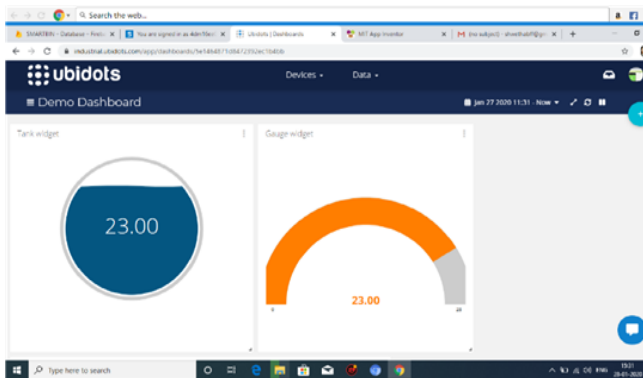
Search the web...

SMARTBIN - Database - Firebase | You are signed in as 4dm1...| Ubidots | Dashboards | MIT App Inventor | (no subject) - shwetha...

industrial.ubidots.com/app/dashboards/5e14b4071c0d472392ec1b4bb

ubidots

Devices ▾ Data ▾

Demo Dashboard

Jan 27 2020 11:31 - Now ▾

Tank widget

23.00

Gauge widget

23.00

0

20

Type here to search

ENG 15:31 28-01-2020